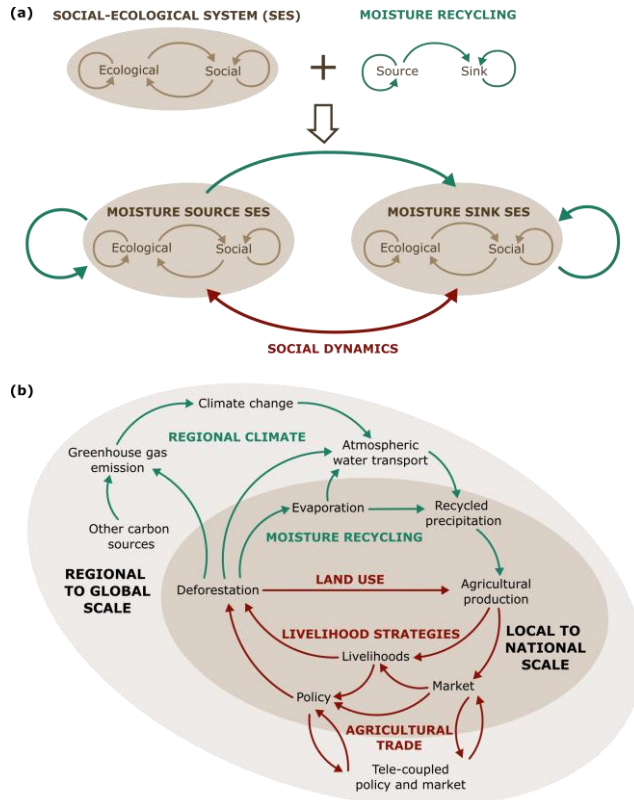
(a)

SOCIAL-ECOLOGICAL SYSTEM (SES)

Ecological

Social

+

MOISTURE RECYCLING

Source

Sink

MOISTURE SOURCE SES

Ecological

Social

MOISTURE SINK SES

Ecological

Social

SOCIAL DYNAMICS

(b)

Climate change

REGIONAL CLIMATE

Greenhouse gas emission

Atmospheric water transport

Evaporation

Recycled precipitation

Other carbon sources

MOISTURE RECYCLING

REGIONAL TO GLOBAL SCALE

Deforestation

LAND USE

Agricultural production

LIVELIHOOD STRATEGIES

LOCAL TO NATIONAL SCALE

Livelihoods

Market

Policy

AGRICULTURAL TRADE

Tele-coupled policy and market